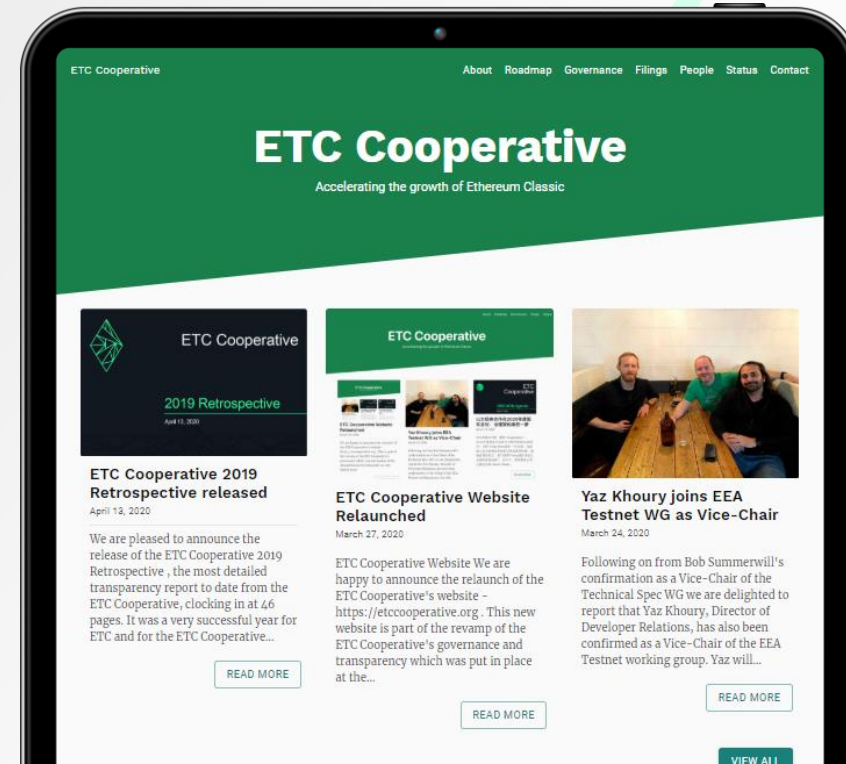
ETC Cooperative

About Roadmap Governance Filings People Status Contact

# ETC Cooperative

Accelerating the growth of Ethereum Classic

ETC Cooperative

2019 Retrospective

April 13, 2020

ETC Cooperative 2019 Retrospective released

April 13, 2020

We are pleased to announce the release of the ETC Cooperative 2019 Retrospective , the most detailed transparency report to date from the ETC Cooperative, clocking in at 46 pages. It was a very successful year for ETC and for the ETC Cooperative...

READ MORE

ETC Cooperative

ETC Cooperative Website Relaunched

March 27, 2020

ETC Cooperative Website We are happy to announce the relaunch of the ETC Cooperative's website - https://etccooperative.org . This new website is part of the revamp of the ETC Cooperative's governance and transparency which was put in place at the...

READ MORE

Yaz Khoury joins EEA Testnet WG as Vice-Chair

March 24, 2020

Following on from Bob Summerwill's confirmation as a Vice-Chair of the Technical Spec WG we are delighted to report that Yaz Khoury, Director of Developer Relations, has also been confirmed as a Vice-Chair of the EEA Testnet working group. Yaz will...

READ MORE

VIEW ALL